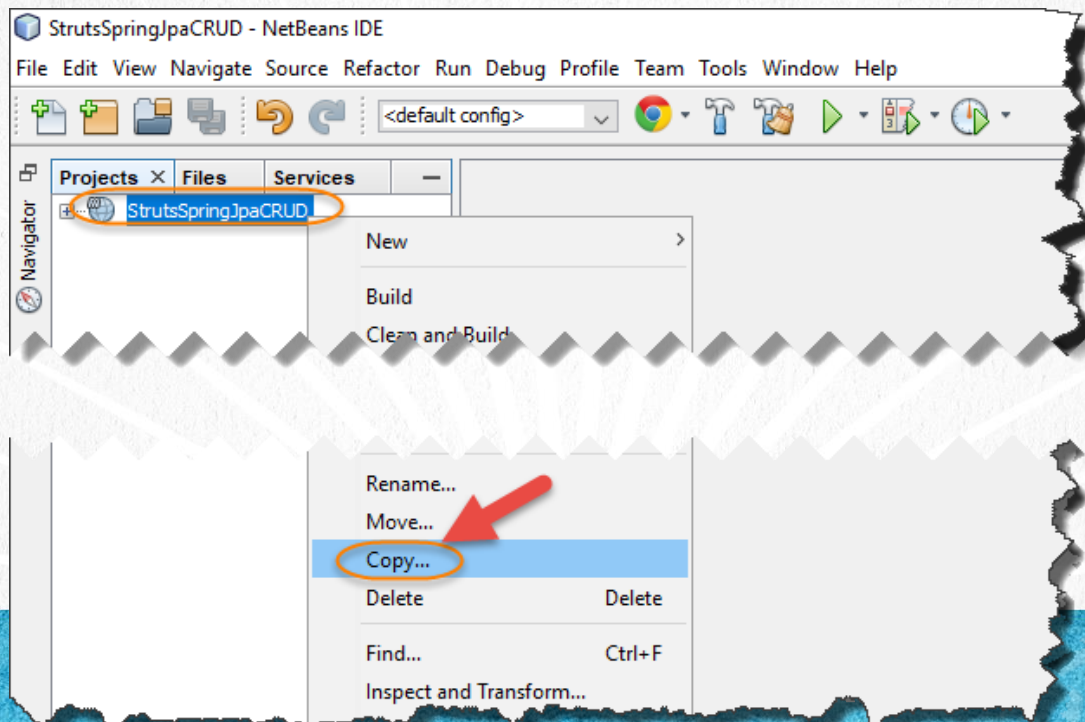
StrutsSpringJpaCRUD - NetBeans IDE

File Edit View Navigate Source Refactor Run Debug Profile Team Tools Window Help

<default config>

Navigator

Projects × Files Services

StrutsSpringJpaCRUD

New

Build

Clean and Build

Rename...

Move...

Copy...

Delete Delete

Find... Ctrl+F

Inspect and Transform...